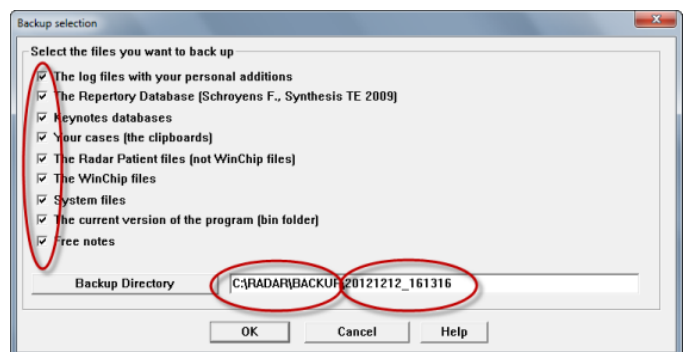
Backup selection

Select the files you want to back up

The log files with your personal additions
The Repertory Database (Schroyens F., Synthesis TE 2009)
Keynotes databases
Your cases (the clipboards)
The Radar Patient files (not WinChip files)
The WinChip files
System files
The current version of the program (bin folder)
Free notes

Backup Directory
C:\RADAR\BACKUP\20121212_161316

OK
Cancel
Help